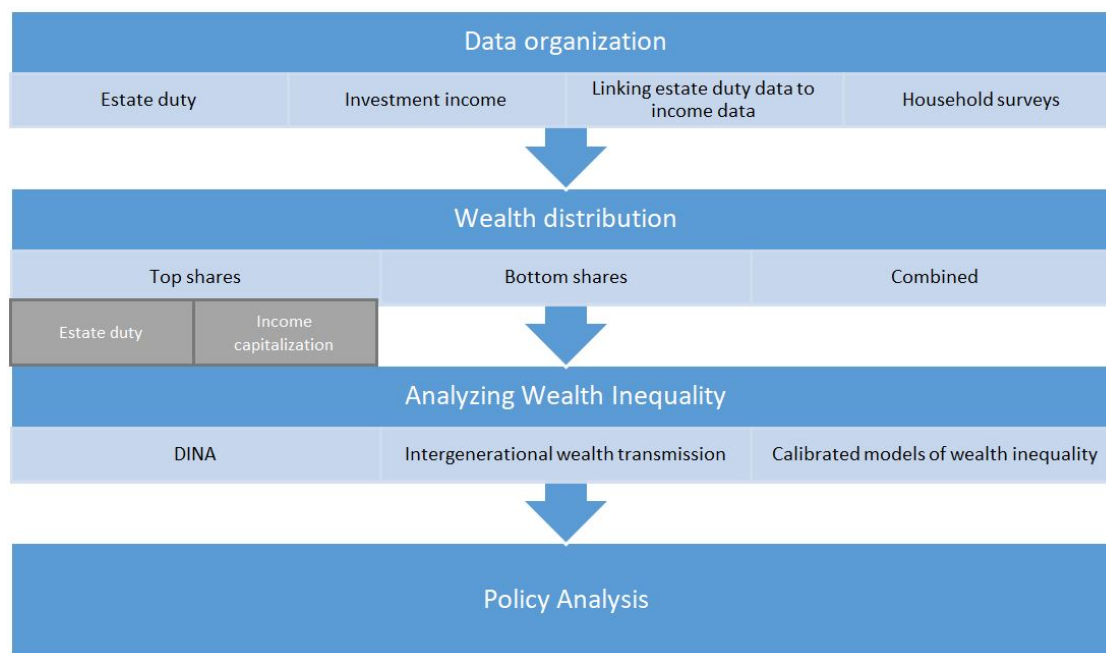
Data organization

Estate duty

Investment income

Linking estate duty data to income data

Household surveys

Wealth distribution

Top shares

Bottom shares

Combined

Estate duty

Income capitalization

Analyzing Wealth Inequality

DINA

Intergenerational wealth transmission

Calibrated models of wealth inequality

Policy Analysis